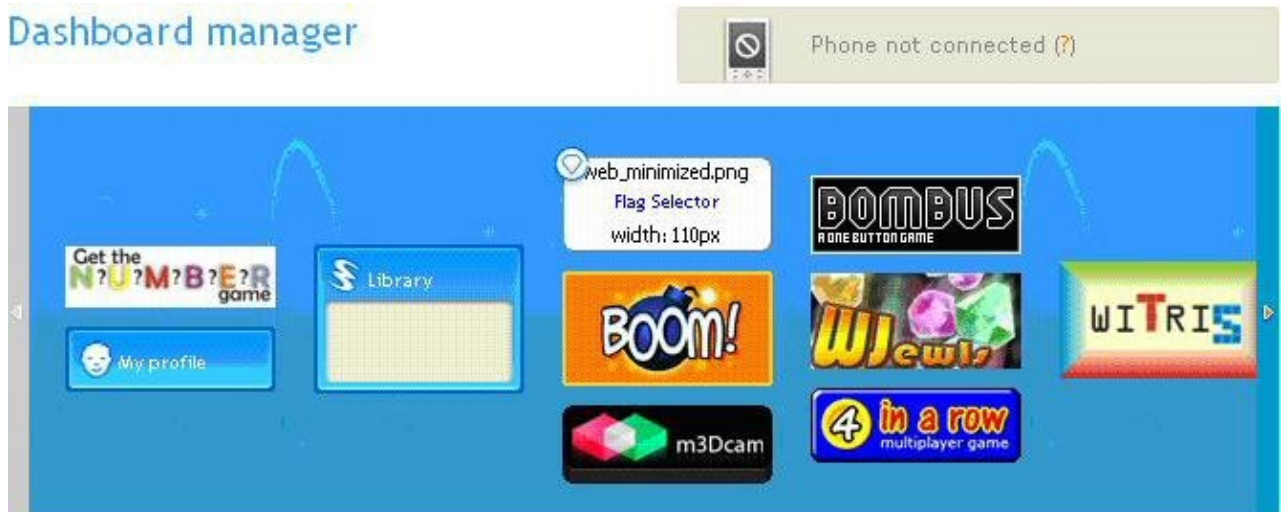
Dashboard manager

Phone not connected (?)

web_minimized.png
Flag Selector
width: 110px

BOMBUS
A ONE BUTTON GAME

Get the N?U?M?B?E?R game

Library

BOOM!

WJewels

WITRIS

My profile

m3Dcam

4 in a row
multiplayer game